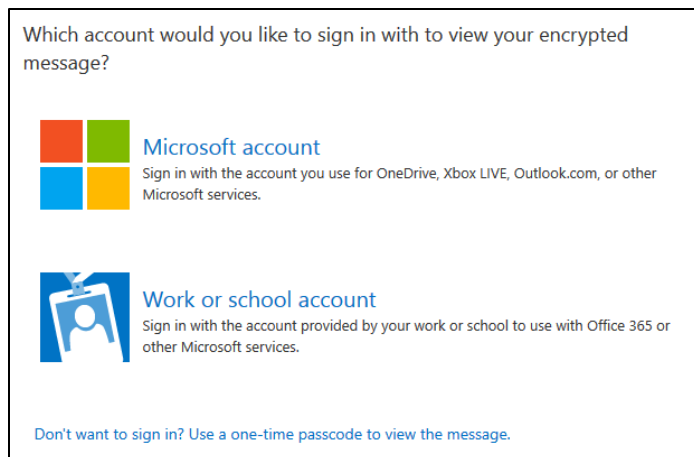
Which account would you like to sign in with to view your encrypted message?

Microsoft account
Sign in with the account you use for OneDrive, Xbox LIVE, Outlook.com, or other Microsoft services.

Work or school account
Sign in with the account provided by your work or school to use with Office 365 or other Microsoft services.

Don't want to sign in? Use a one-time passcode to view the message.